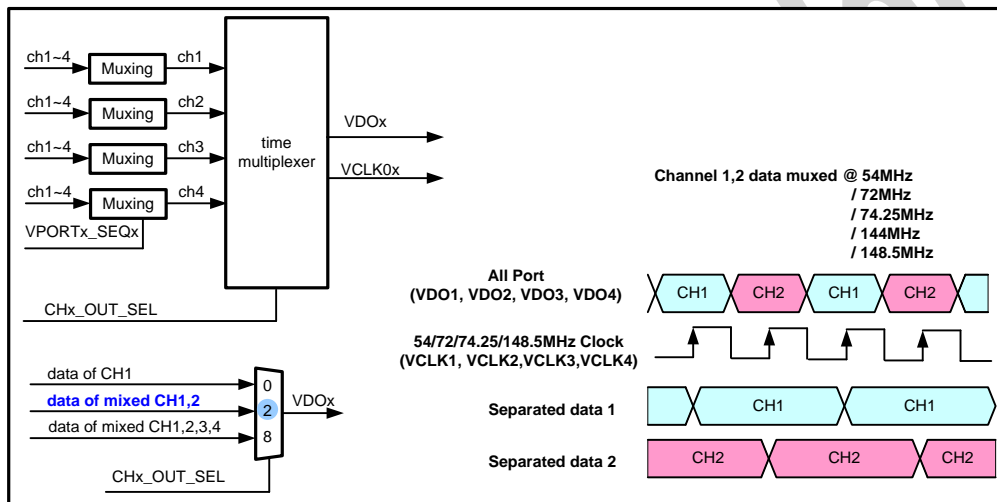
ch1~4
Muxing
ch1
ch1~4
Muxing
ch2
ch1~4
Muxing
ch3
ch1~4
Muxing
ch4
VPORTx_SEQx
time multiplexer
VDOx
VCLK0x
CHx_OUT_SEL

Channel 1,2 data muxed @ 54MHz
/ 72MHz
/ 74.25MHz
/ 144MHz
/ 148.5MHz

All Port
(VDO1, VDO2, VDO3, VDO4)
CH1 CH2 CH1 CH2

54/72/74.25/148.5MHz Clock
(VCLK1, VCLK2,VCLK3,VCLK4)

data of CH1
data of mixed CH1,2
data of mixed CH1,2,3,4
0
2
8
VDOx
CHx_OUT_SEL

Separated data 1
CH1 CH1

Separated data 2
CH2 CH2 CH2